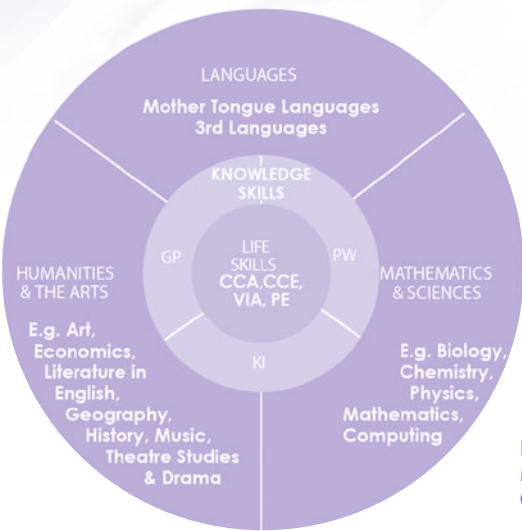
LANGUAGES

Mother Tongue Languages
3rd Languages

KNOWLEDGE SKILLS

GP

LIFE SKILLS
CCA,CCE, VIA, PE

PW

KI

HUMANITIES & THE ARTS

E.g. Art, Economics, Literature in English, Geography, History, Music, Theatre Studies & Drama

MATHEMATICS & SCIENCES

E.g. Biology, Chemistry, Physics, Mathematics, Computing